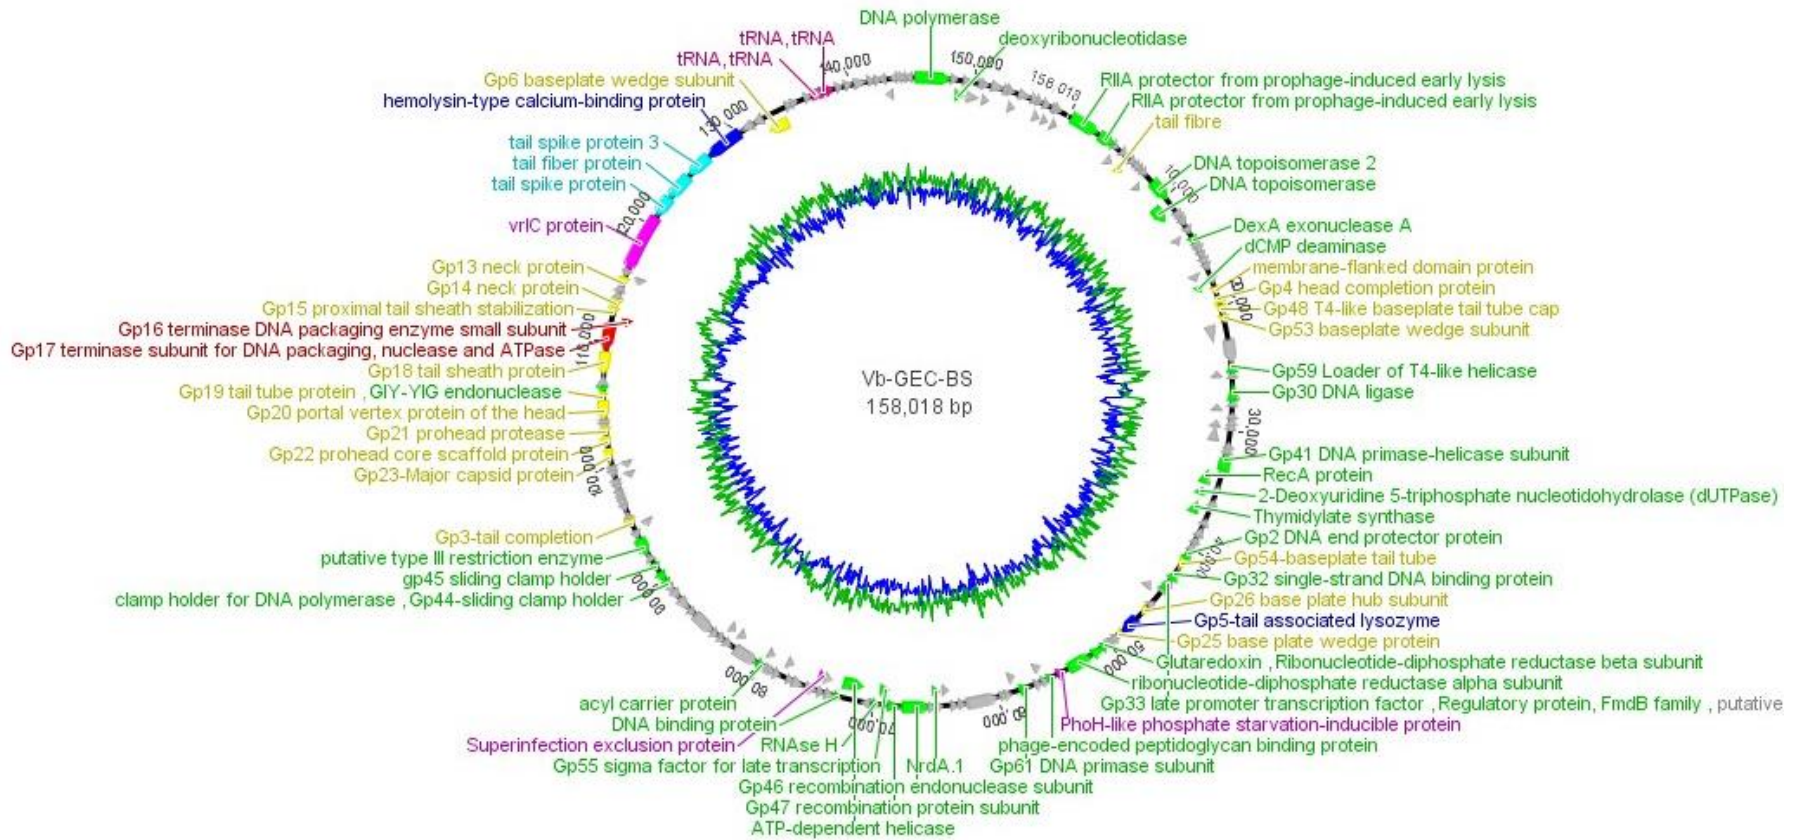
DNA polymerase
deoxyribonucleotidase
tRNA, tRNA
tRNA, tRNA
140,000
150,000
158,018
Gp6 baseplate wedge subunit
RIIA protector from prophage-induced early lysis
RIIA protector from prophage-induced early lysis
hemolysin-type calcium-binding protein
130,000
tail fibre
tail spike protein 3
tail fiber protein
DNA topoisomerase 2
DNA topoisomerase
10,000
tail spike protein
vrlC protein
120,000
DexA exonuclease A
dCMP deaminase
membrane-flanked domain protein
Gp13 neck protein
Gp4 head completion protein
Gp14 neck protein
20,000
Gp48 T4-like baseplate tail tube cap
Gp15 proximal tail sheath stabilization
Gp53 baseplate wedge subunit
Gp16 terminase DNA packaging enzyme small subunit
Gp17 terminase subunit for DNA packaging, nuclease and ATPase
110,000
Vb-GEC-BS
158,018 bp
Gp59 Loader of T4-like helicase
Gp18 tail sheath protein
Gp30 DNA ligase
Gp19 tail tube protein , GIY-YIG endonuclease
Gp20 portal vertex protein of the head
30,000
Gp21 prohead protease
Gp22 prohead core scaffold protein
Gp41 DNA primase-helicase subunit
100,000
Gp23-Major capsid protein
RecA protein
2-Deoxyuridine 5-triphosphate nucleotidohydrolase (dUTPase)
Thymidylate synthase
Gp3-tail completion
Gp2 DNA end protector protein
putative type III restriction enzyme
40,000
Gp54-baseplate tail tube
gp45 sliding clamp holder
Gp32 single-strand DNA binding protein
90,000
clamp holder for DNA polymerase , Gp44-sliding clamp holder
Gp26 base plate hub subunit
Gp5-tail associated lysozyme
Gp25 base plate wedge protein
50,000
Glutaredoxin , Ribonucleotide-diphosphate reductase beta subunit
80,000
ribonucleotide-diphosphate reductase alpha subunit
acyl carrier protein
Gp33 late promoter transcription factor , Regulatory protein, FmdB family , putative
70,000
60,000
DNA binding protein
PhoH-like phosphate starvation-inducible protein
Superinfection exclusion protein
RNAse H
phage-encoded peptidoglycan binding protein
Gp55 sigma factor for late transcription
NrdA.1
Gp61 DNA primase subunit
Gp46 recombination endonuclease subunit
Gp47 recombination protein subunit
ATP-dependent helicase